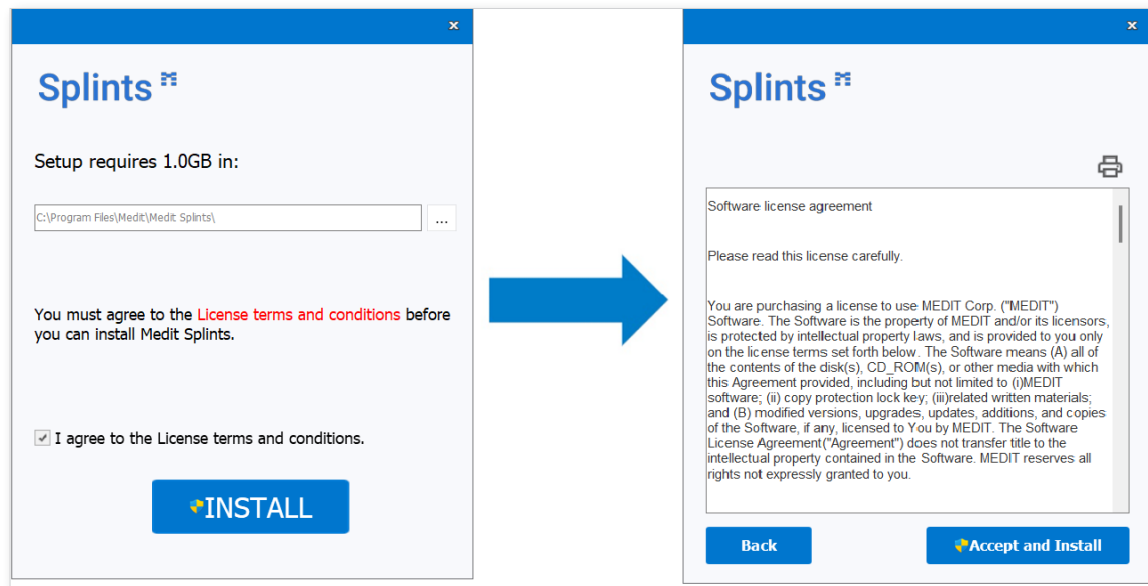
×

Splints

Setup requires 1.0GB in:

C:\Program Files\Medit\Medit Splints\

...

You must agree to the License terms and conditions before you can install Medit Splints.

I agree to the License terms and conditions.

INSTALL

×

Splints

Software license agreement

Please read this license carefully.

You are purchasing a license to use MEDIT Corp. ("MEDIT") Software. The Software is the property of MEDIT and/or its licensors, is protected by intellectual property laws, and is provided to you only on the license terms set forth below. The Software means (A) all of the contents of the disk(s), CD_ROM(s), or other media with which this Agreement provided, including but not limited to (i)MEDIT software; (ii) copy protection lock key; (iii)related written materials; and (B) modified versions, upgrades, updates, additions, and copies of the Software, if any, licensed to You by MEDIT. The Software License Agreement("Agreement") does not transfer title to the intellectual property contained in the Software. MEDIT reserves all rights not expressly granted to you.

Back

Accept and Install